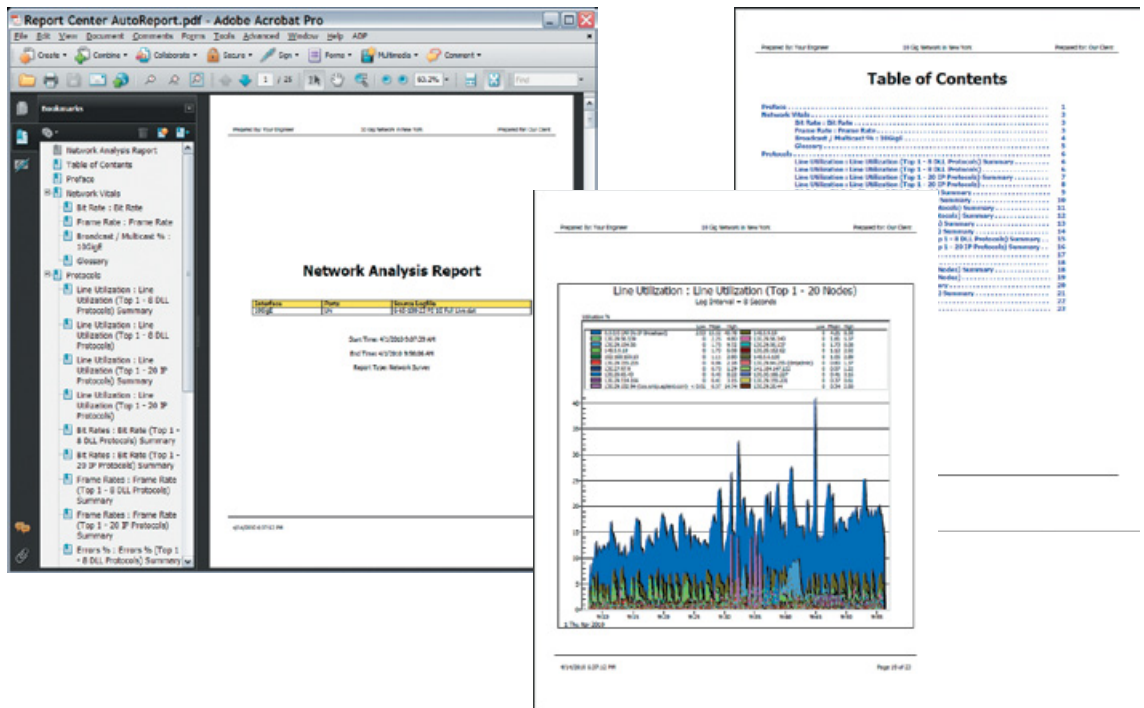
Report Center AutoReport.pdf - Adobe Acrobat Pro

File Edit View Document Comments Forms Tools Advanced Window Help ADP

Create Combine Collaborate Secure Sign Forms Multimedia Comment

1 / 25 63.2% Find

Bookmarks

Network Analysis Report
Table of Contents
Preface
Network Vitals
Bit Rate : Bit Rate
Frame Rate : Frame Rate
Broadcast / Multicast % : 10GigE
Glossary
Protocols
Line Utilization : Line Utilization (Top 1 - 8 DLL Protocols) Summary
Line Utilization : Line Utilization (Top 1 - 8 DLL Protocols)
Line Utilization : Line Utilization (Top 1 - 20 IP Protocols) Summary
Line Utilization : Line Utilization (Top 1 - 20 IP Protocols)
Bit Rates : Bit Rate (Top 1 - 8 DLL Protocols) Summary
Bit Rates : Bit Rate (Top 1 - 20 IP Protocols) Summary
Frame Rates : Frame Rate (Top 1 - 8 DLL Protocols)
Frame Rates : Frame Rate (Top 1 - 20 IP Protocols) Summary
Errors % : Errors % (Top 1 - 8 DLL Protocols) Summary

Prepared for: Your Engineer    10 Gig Network in New York    Prepared for: Our Client

Network Analysis Report

| Interface | Ports | Source Log File |
|---|---|---|
| 10GigE | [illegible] | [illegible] |

Start Time: 4/1/2010 5:07:29 AM
End Time: 4/1/2010 9:58:06 AM
Report Type: Network Survey

4/14/2010 6:37:12 PM

Prepared for: Your Engineer    10 Gig Network in New York    Prepared for: Our Client

Table of Contents

Preface 1
Network Vitals 3
Bit Rate : Bit Rate 3
Frame Rate : Frame Rate 3
Broadcast / Multicast % : 10GigE 4
Glossary 5
Protocols 6
Line Utilization : Line Utilization (Top 1 - 8 DLL Protocols) Summary 6
Line Utilization : Line Utilization (Top 1 - 8 DLL Protocols) 6
Line Utilization : Line Utilization (Top 1 - 20 IP Protocols) Summary 7
Line Utilization : Line Utilization (Top 1 - 20 IP Protocols) 8

Prepared for: Your Engineer    10 Gig Network in New York    Prepared for: Our Client

Line Utilization : Line Utilization (Top 1 - 20 Nodes)
Log Interval = 5 Seconds

Utilization %

1 Thu Apr 2010

4/14/2010 6:37:12 PM    Page 19 of 22